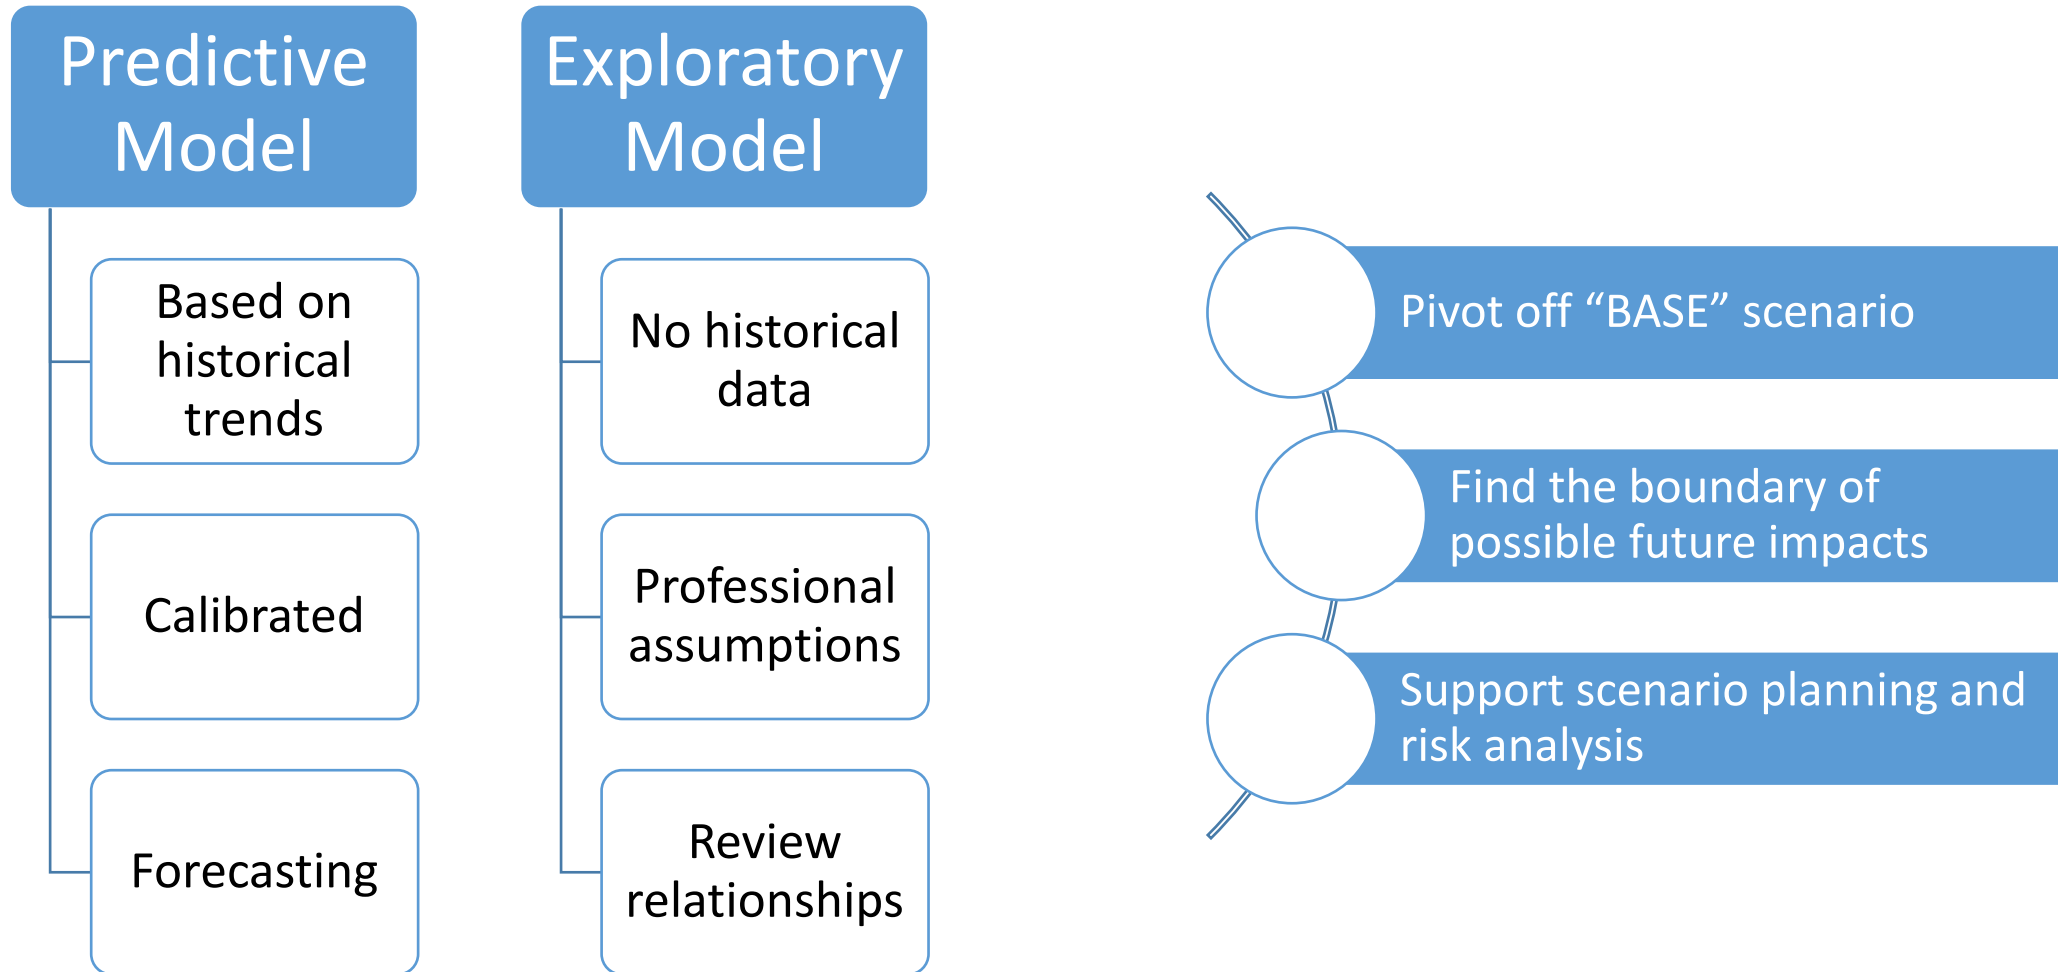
Predictive Model

Based on historical trends

Calibrated

Forecasting

Exploratory Model

No historical data

Professional assumptions

Review relationships

Pivot off “BASE” scenario

Find the boundary of possible future impacts

Support scenario planning and risk analysis